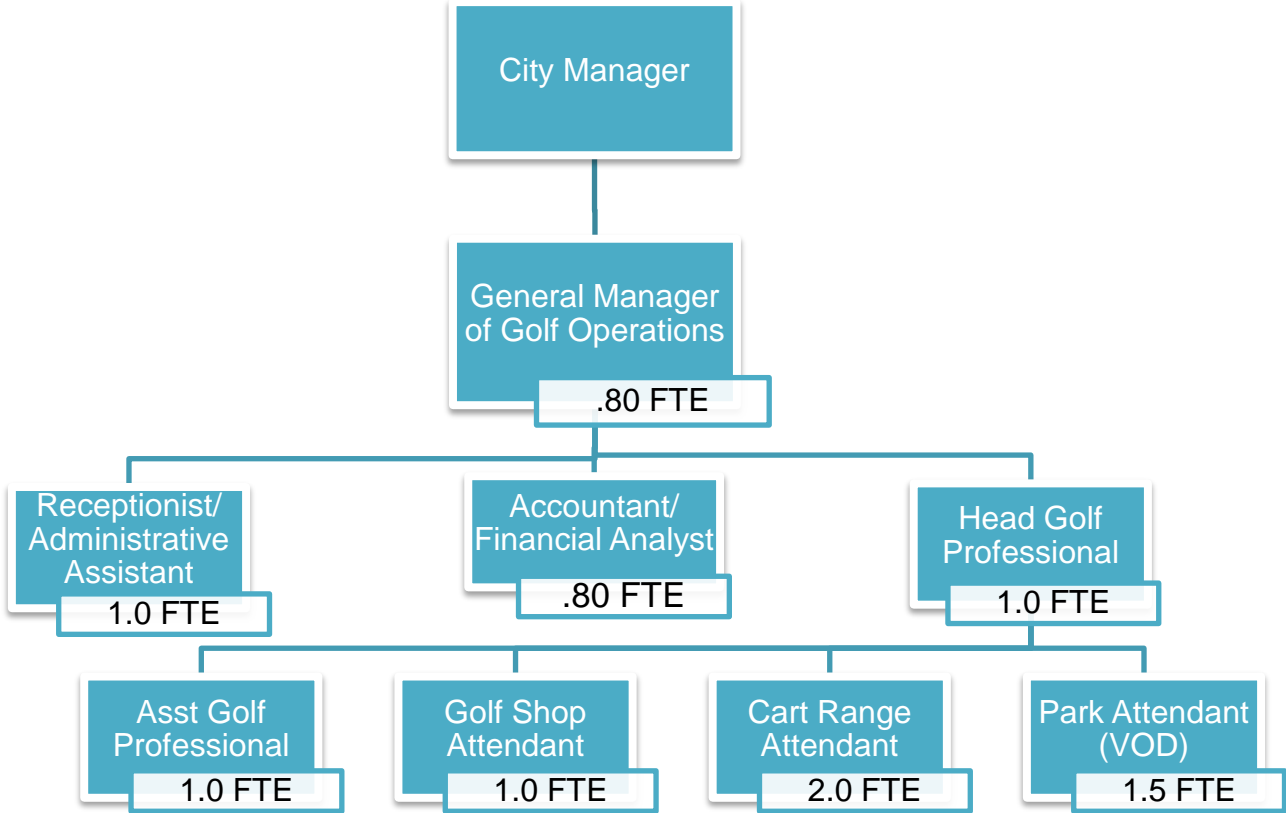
City Manager

General Manager of Golf Operations

.80 FTE

Receptionist/ Administrative Assistant

1.0 FTE

Accountant/ Financial Analyst

.80 FTE

Head Golf Professional

1.0 FTE

Asst Golf Professional

1.0 FTE

Golf Shop Attendant

1.0 FTE

Cart Range Attendant

2.0 FTE

Park Attendant (VOD)

1.5 FTE